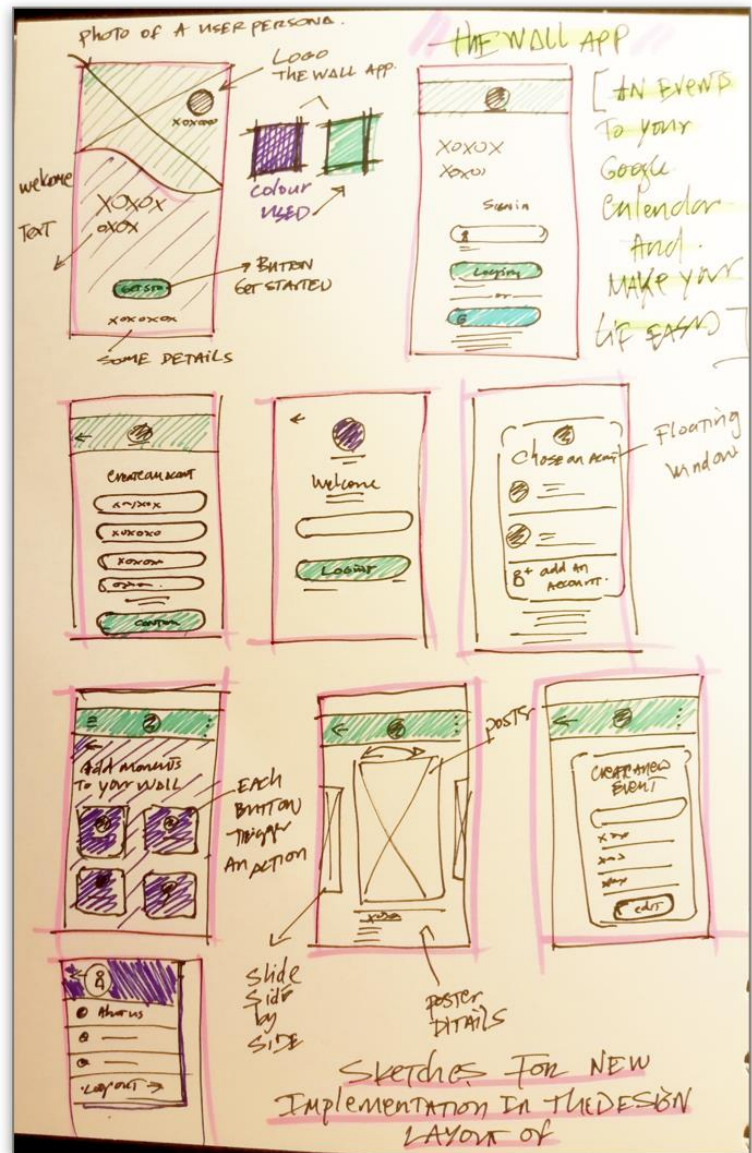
PHOTO OF A USER PERSONA.

LOGO THE WALL APP.

XOXOXO

welcome TEXT

XOXOX oXOX

COLOUR USED

GET STARTED

BUTTON GET STARTED

xoxoxoxo

SOME DETAILS

THE WALL APP

[ AN EVENTS TO YOUR Google Calendar And MAKE YOUR LIFE EASY ]

XOXOX XOXOX

Sign in

Logging

or

Create an Acount

xoxoxox

xoxoxo

xoxoxo

xoxoxo

Confirm

Welcome

Loging

Chose an Acount

8+ add an Account.

Floating window

Add Moments to your wall

EACH BUTTON Trigger An action

POSTS

CREATE A NEW EVENT

xoxo

xoxo

xoxo

edit

Slide Side by SIDE

POSTER DETAILS

Albums

Logout

Sketches FOR NEW Implementation In The DESIGN LAYOUT OF